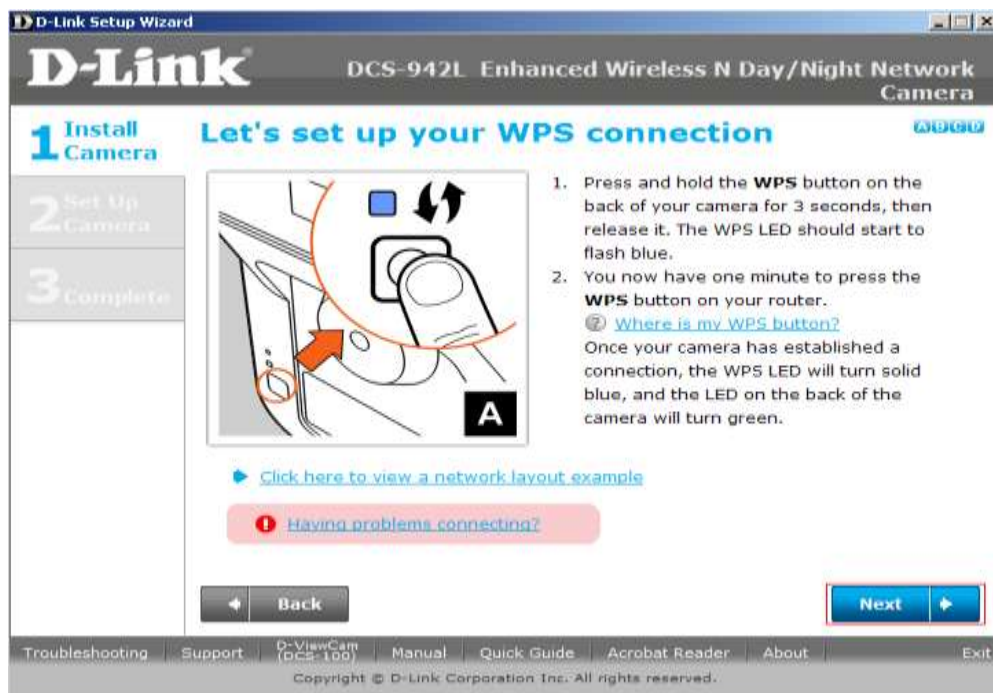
D-Link Setup Wizard

D-Link

DCS-942L Enhanced Wireless N Day/Night Network Camera

1 Install Camera

2 Set Up Camera

3 Complete

Let's set up your WPS connection

ABCD

A

1. Press and hold the **WPS** button on the back of your camera for 3 seconds, then release it. The WPS LED should start to flash blue.
2. You now have one minute to press the **WPS** button on your router.
Where is my WPS button?
Once your camera has established a connection, the WPS LED will turn solid blue, and the LED on the back of the camera will turn green.

Click here to view a network layout example

Having problems connecting?

Back

Next

Troubleshooting | Support | D-ViewCam (DCS-100) | Manual | Quick Guide | Acrobat Reader | About | Exit

Copyright © D-Link Corporation Inc. All rights reserved.